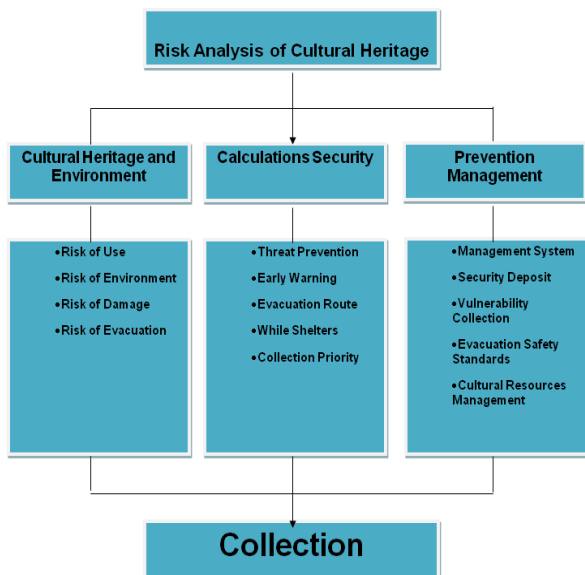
Risk Analysis of Cultural Heritage

Cultural Heritage and Environment

Calculations Security

Prevention Management

•Risk of Use
•Risk of Environment
•Risk of Damage
•Risk of Evacuation

•Threat Prevention
•Early Warning
•Evacuation Route
•While Shelters
•Collection Priority

•Management System
•Security Deposit
•Vulnerability Collection
•Evacuation Safety Standards
•Cultural Resources Management

Collection